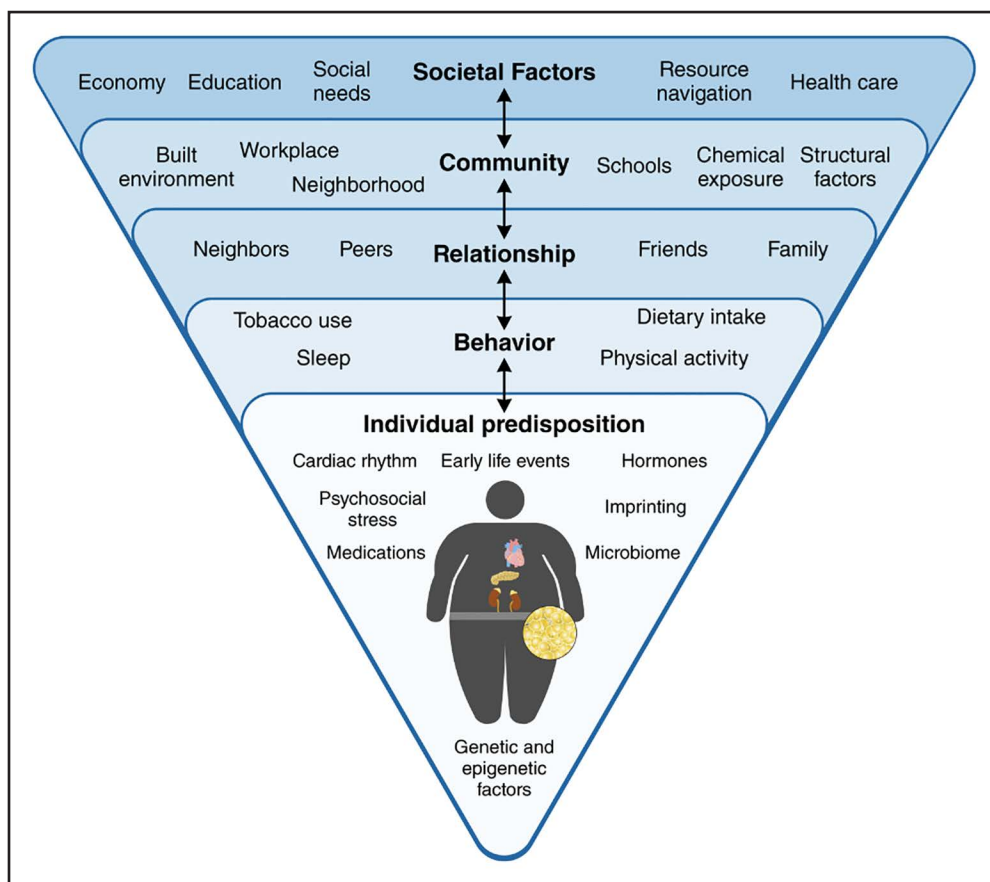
Economy Education Social needs **Societal Factors** Resource navigation Health care

Built environment Workplace Neighborhood **Community** Schools Chemical exposure Structural factors

Neighbors Peers **Relationship** Friends Family

Tobacco use Sleep **Behavior** Dietary intake Physical activity

**Individual predisposition**

Cardiac rhythm Early life events Hormones

Psychosocial stress Imprinting

Medications Microbiome

Genetic and epigenetic factors